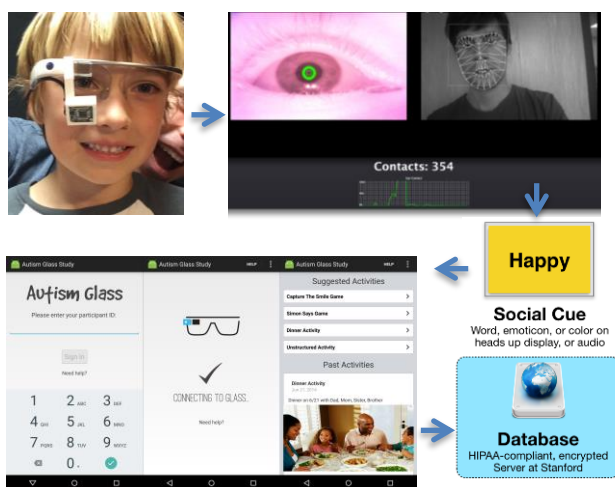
Contacts: 354

Happy

Social Cue
Word, emoticon, or color on heads up display, or audio

Autism Glass Study

Autism Glass
Please enter your participant ID:
Sign In
Need help?

1
2 ABC
3 DEF
4 GHI
5 JKL
6 MNO
7 PQRS
8 TUV
9 WXYZ
0

Autism Glass Study
HELP
CONNECTING TO GLASS...
Need help?

Autism Glass Study
HELP
Suggested Activities
Capture The Smile Game
Simon Says Game
Dinner Activity
Unstructured Activity
Past Activities
Dinner Activity
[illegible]
Dinner on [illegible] with Dad, Mom, Sister, Brother

Database
HIPAA-compliant, encrypted Server at Stanford